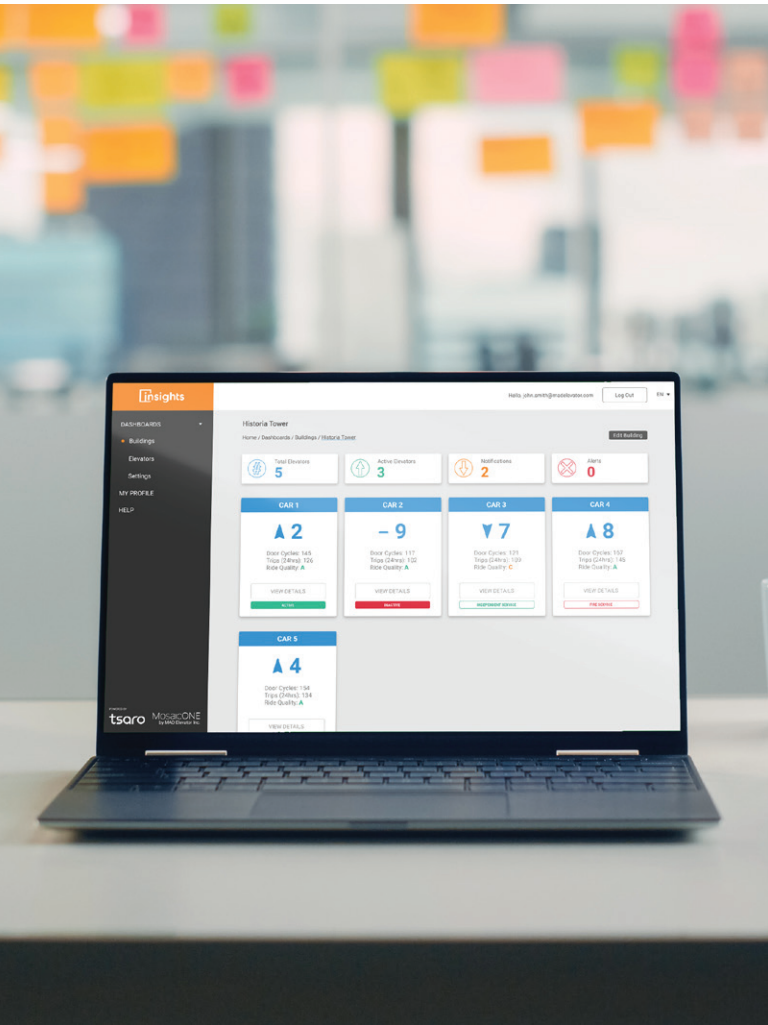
insights

DASHBOARDS
Buildings
Elevators
Settings
MY PROFILE
HELP

Hello, john.smith@madelevator.com
Log Out
EN

Historia Tower
Home / Dashboards / Buildings / Historia Tower
Edit Building

Total Elevators
5
Active Elevators
3
Notifications
2
Alerts
0

CAR 1
2
Door Cycles: 145
Trips (24hrs): 126
Ride Quality: A
VIEW DETAILS
ACTIVE

CAR 2
– 9
Door Cycles: 117
Trips (24hrs): 102
Ride Quality: A
VIEW DETAILS
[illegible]

CAR 3
7
Door Cycles: 131
Trips (24hrs): 120
Ride Quality: C
VIEW DETAILS
INDEPENDENT SERVICE

CAR 4
8
Door Cycles: 157
Trips (24hrs): 145
Ride Quality: A
VIEW DETAILS
FIRE SERVICE

CAR 5
4
Door Cycles: 154
Trips (24hrs): 134
Ride Quality: A
VIEW DETAILS

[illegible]
tsaro
MosaicONE
by MAD Elevator Inc.